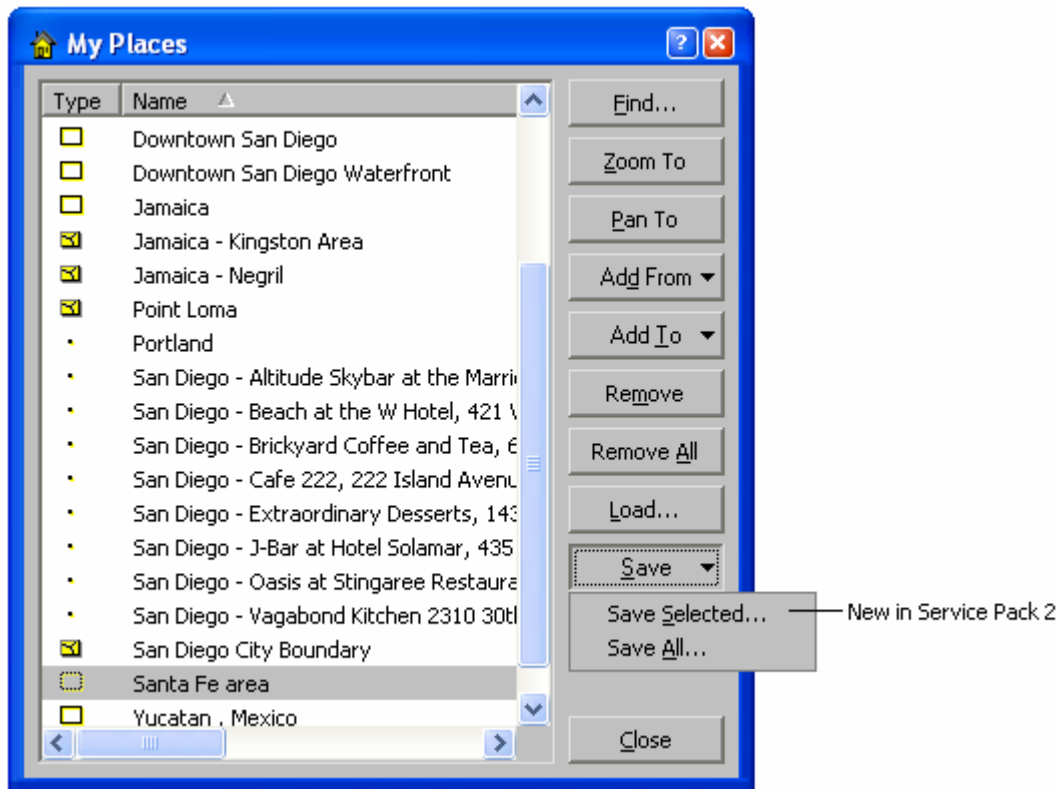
My Places

| Type | Name |
|---|---|
| | Downtown San Diego |
| | Downtown San Diego Waterfront |
| | Jamaica |
| | Jamaica - Kingston Area |
| | Jamaica - Negril |
| | Point Loma |
| | Portland |
| | San Diego - Altitude Skybar at the Marri |
| | San Diego - Beach at the W Hotel, 421 V |
| | San Diego - Brickyard Coffee and Tea, 6 |
| | San Diego - Cafe 222, 222 Island Avenu |
| | San Diego - Extraordinary Desserts, 143 |
| | San Diego - J-Bar at Hotel Solamar, 435 |
| | San Diego - Oasis at Stingaree Restaura |
| | San Diego - Vagabond Kitchen 2310 30tl |
| | San Diego City Boundary |
| | Santa Fe area |
| | Yucatan , Mexico |

Find...
Zoom To
Pan To
Add From
Add To
Remove
Remove All
Load...
Save
Save Selected...
Save All...
Close

New in Service Pack 2